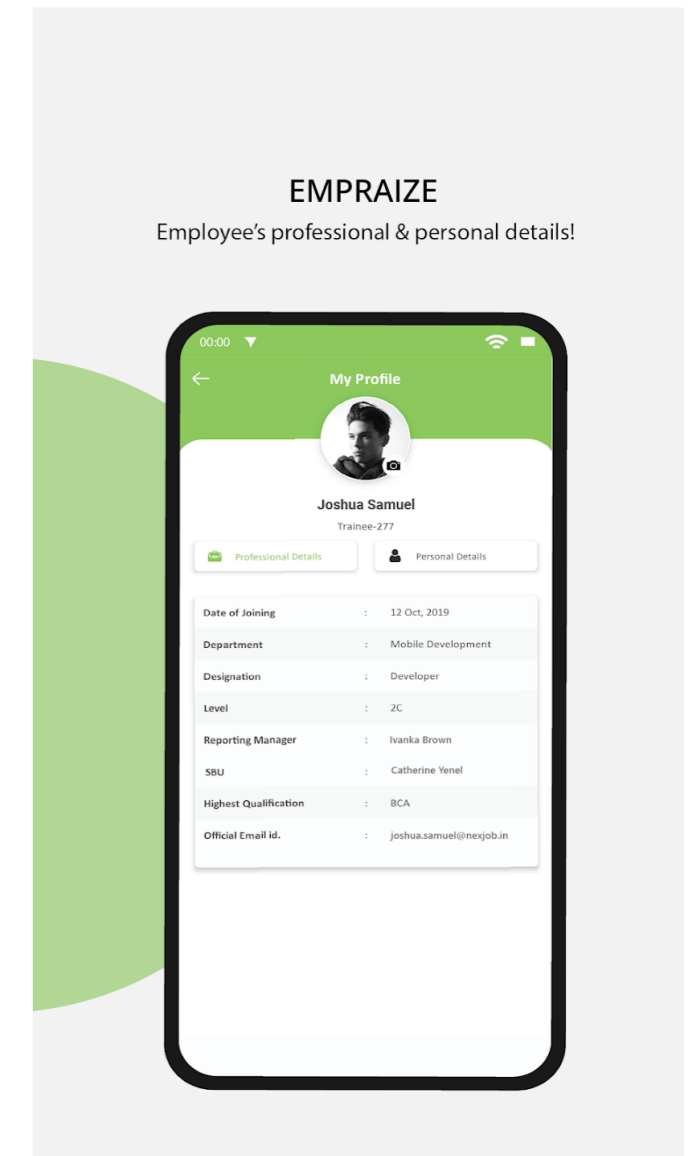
EMPRAIZE
Employee's professional & personal details!

00:00

My Profile

Joshua Samuel
Trainee-277

Professional Details

Personal Details

| | | |
|---|---|---|
| Date of Joining | : | 12 Oct, 2019 |
| Department | : | Mobile Development |
| Designation | : | Developer |
| Level | : | 2C |
| Reporting Manager | : | Ivanka Brown |
| SBU | : | Catherine Yenel |
| Highest Qualification | : | BCA |
| Official Email id. | : | joshua.samuel@nexjob.in |